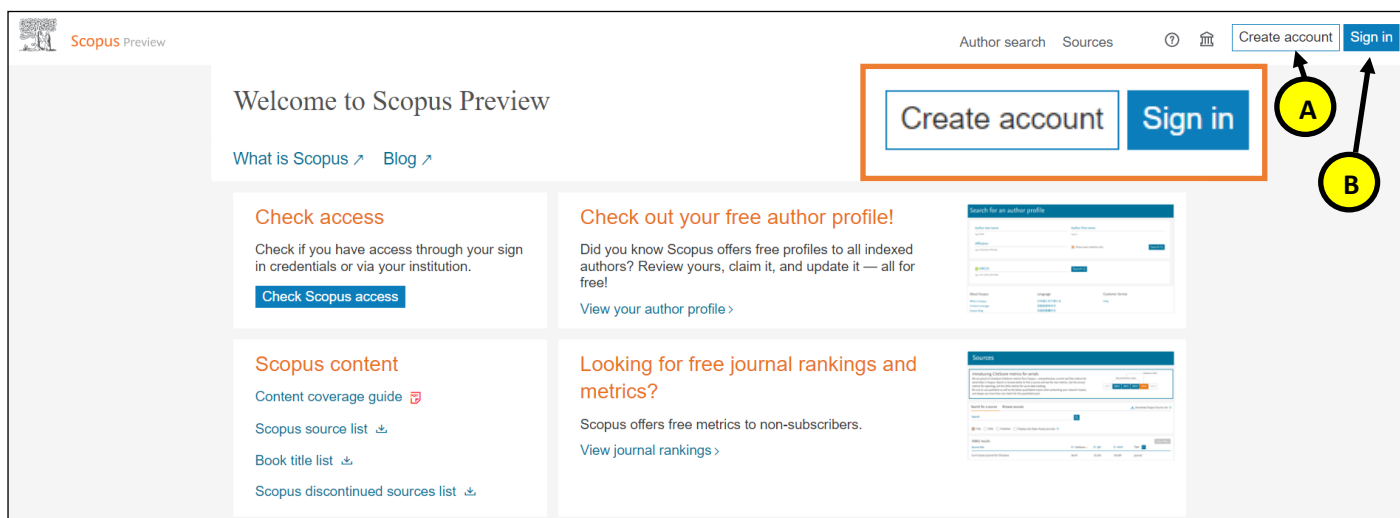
Scopus Preview

Author search Sources Create account Sign in

Welcome to Scopus Preview

Create account Sign in

A

B

What is Scopus ↗ Blog ↗

Check access

Check if you have access through your sign in credentials or via your institution.

Check Scopus access

Check out your free author profile!

Did you know Scopus offers free profiles to all indexed authors? Review yours, claim it, and update it — all for free!

View your author profile ›

Search for an author profile

Scopus content

Content coverage guide

Scopus source list

Book title list

Scopus discontinued sources list

Looking for free journal rankings and metrics?

Scopus offers free metrics to non-subscribers.

View journal rankings ›

Sources